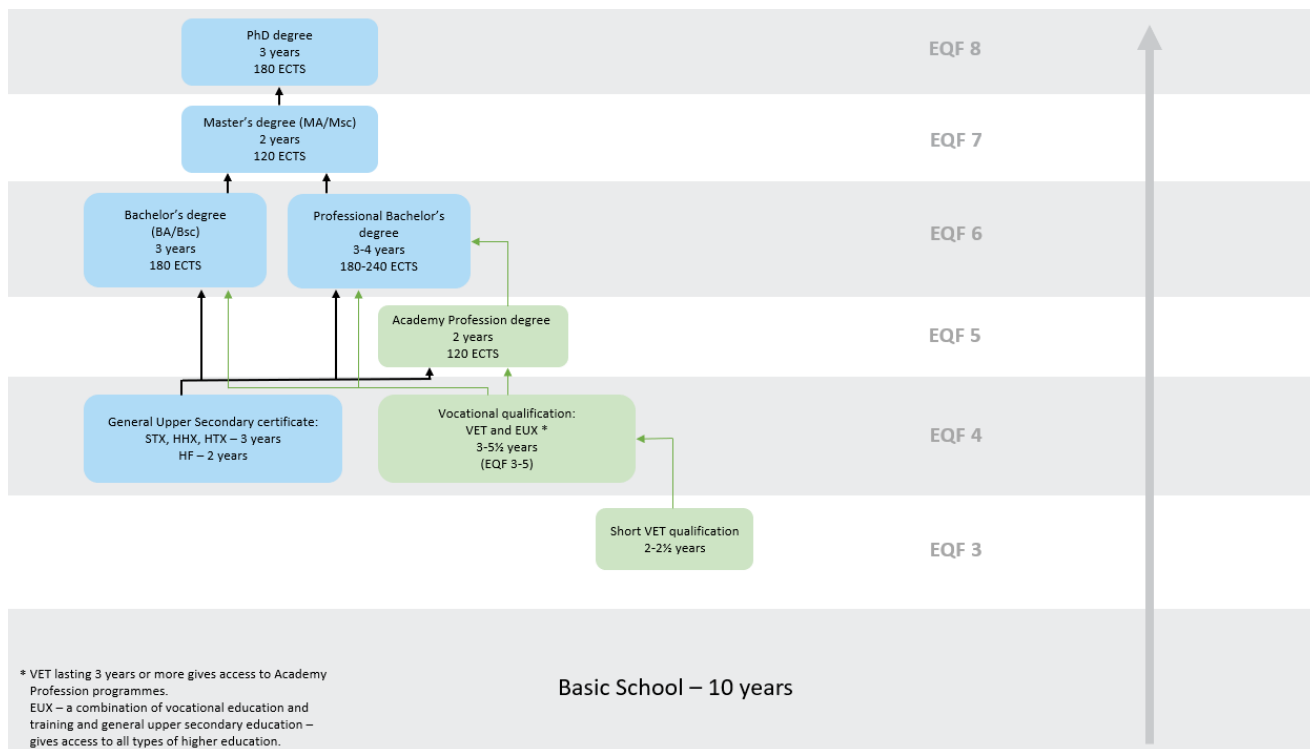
PhD degree
3 years
180 ECTS

EQF 8

Master's degree (MA/Msc)
2 years
120 ECTS

EQF 7

Bachelor's degree
(BA/Bsc)
3 years
180 ECTS

Professional Bachelor's degree
3-4 years
180-240 ECTS

EQF 6

Academy Profession degree
2 years
120 ECTS

EQF 5

General Upper Secondary certificate:
STX, HHX, HTX – 3 years
HF – 2 years

Vocational qualification:
VET and EUX *
3-5½ years
(EQF 3-5)

EQF 4

Short VET qualification
2-2½ years

EQF 3

* VET lasting 3 years or more gives access to Academy Profession programmes.
EUX – a combination of vocational education and training and general upper secondary education – gives access to all types of higher education.

Basic School – 10 years